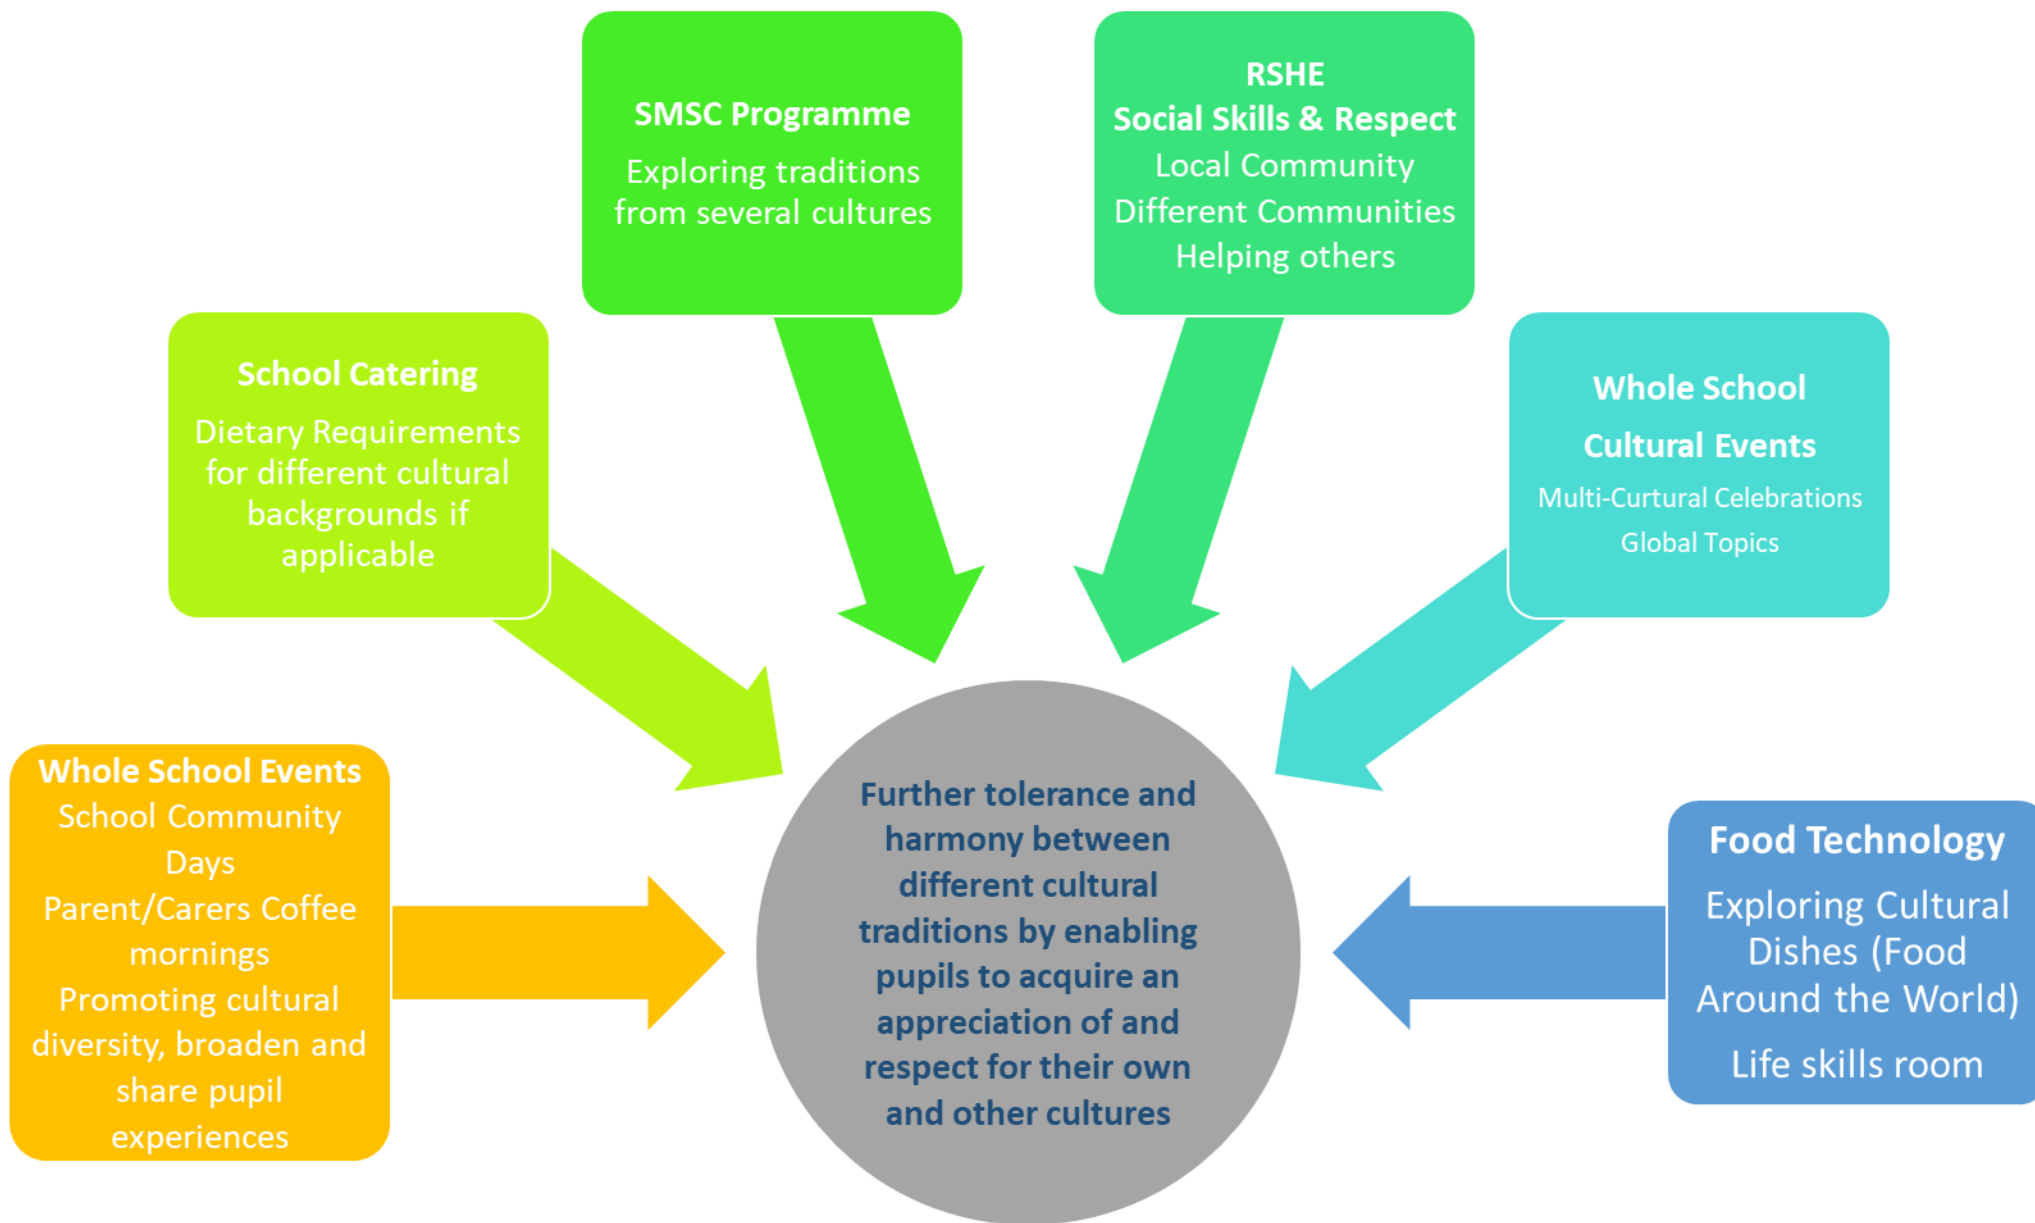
SMSC Programme

Exploring traditions from several cultures

RSHE
Social Skills & Respect
Local Community
Different Communities
Helping others

School Catering

Dietary Requirements for different cultural backgrounds if applicable

Whole School Cultural Events

Multi-Curtural Celebrations
Global Topics

Whole School Events
School Community Days
Parent/Carers Coffee mornings
Promoting cultural diversity, broaden and share pupil experiences

Further tolerance and harmony between different cultural traditions by enabling pupils to acquire an appreciation of and respect for their own and other cultures

Food Technology

Exploring Cultural Dishes (Food Around the World)

Life skills room